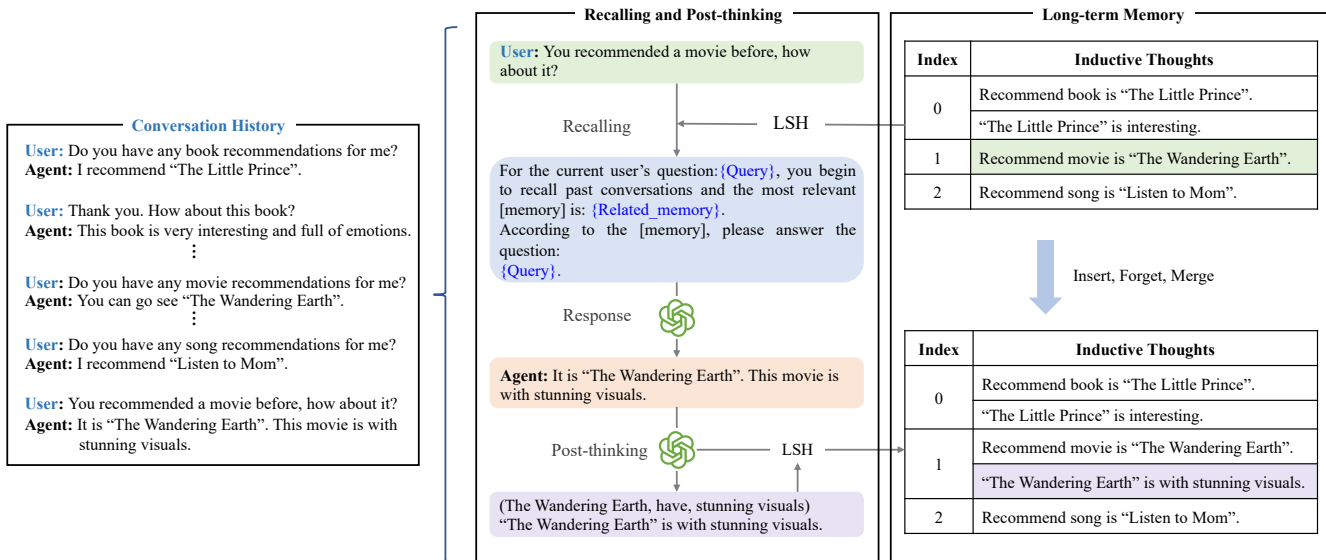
Conversation History

User: Do you have any book recommendations for me?
Agent: I recommend "The Little Prince".

User: Thank you. How about this book?
Agent: This book is very interesting and full of emotions.
⋮
User: Do you have any movie recommendations for me?
Agent: You can go see "The Wandering Earth".
⋮
User: Do you have any song recommendations for me?
Agent: I recommend "Listen to Mom".

User: You recommended a movie before, how about it?
Agent: It is "The Wandering Earth". This movie is with stunning visuals.

Recalling and Post-thinking

User: You recommended a movie before, how about it?

Recalling

LSH

For the current user's question: {Query}, you begin to recall past conversations and the most relevant [memory] is: {Related_memory}.
According to the [memory], please answer the question:
{Query}.

Response

Agent: It is "The Wandering Earth". This movie is with stunning visuals.

Post-thinking

LSH

(The Wandering Earth, have, stunning visuals)
"The Wandering Earth" is with stunning visuals.

Long-term Memory

| Index | Inductive Thoughts |
|---|---|
| 0 | Recommend book is "The Little Prince". |
| | "The Little Prince" is interesting. |
| 1 | Recommend movie is "The Wandering Earth". |
| 2 | Recommend song is "Listen to Mom". |

Insert, Forget, Merge

| Index | Inductive Thoughts |
|---|---|
| 0 | Recommend book is "The Little Prince". |
| | "The Little Prince" is interesting. |
| 1 | Recommend movie is "The Wandering Earth". |
| | "The Wandering Earth" is with stunning visuals. |
| 2 | Recommend song is "Listen to Mom". |